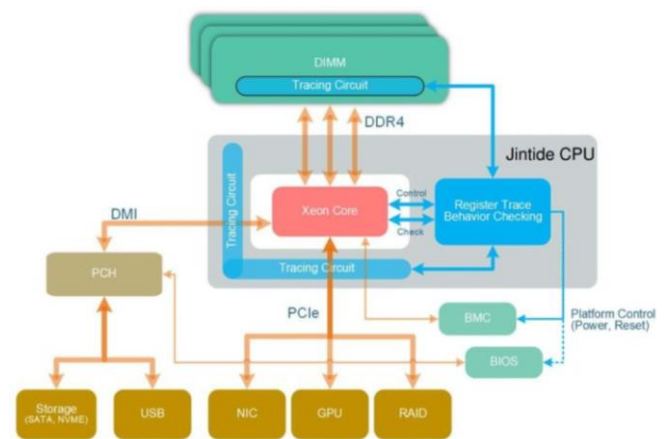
DIMM

Tracing Circuit

DDR4

Jintide CPU

Tracing Circuit

Xeon Core

Control

Check

Register Trace Behavior Checking

DMI

PCH

Tracing Circuit

PCIe

BMC

Platform Control (Power, Reset)

BIOS

Storage (SATA, NVME)

USB

NIC

GPU

RAID